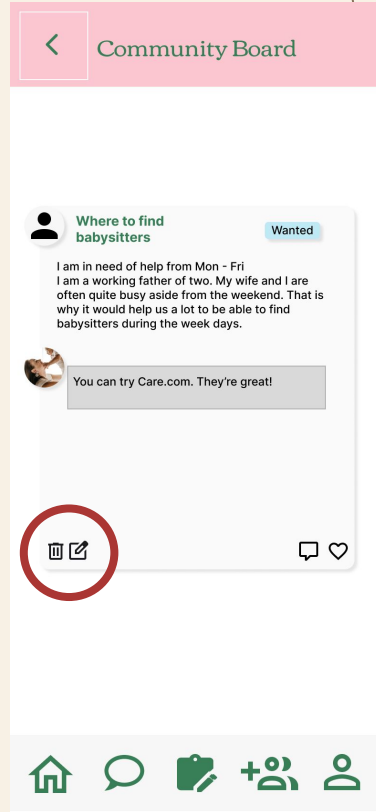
Community Board

Where to find babysitters

Wanted

I am in need of help from Mon - Fri
I am a working father of two. My wife and I are often quite busy aside from the weekend. That is why it would help us a lot to be able to find babysitters during the week days.

You can try Care.com. They're great!